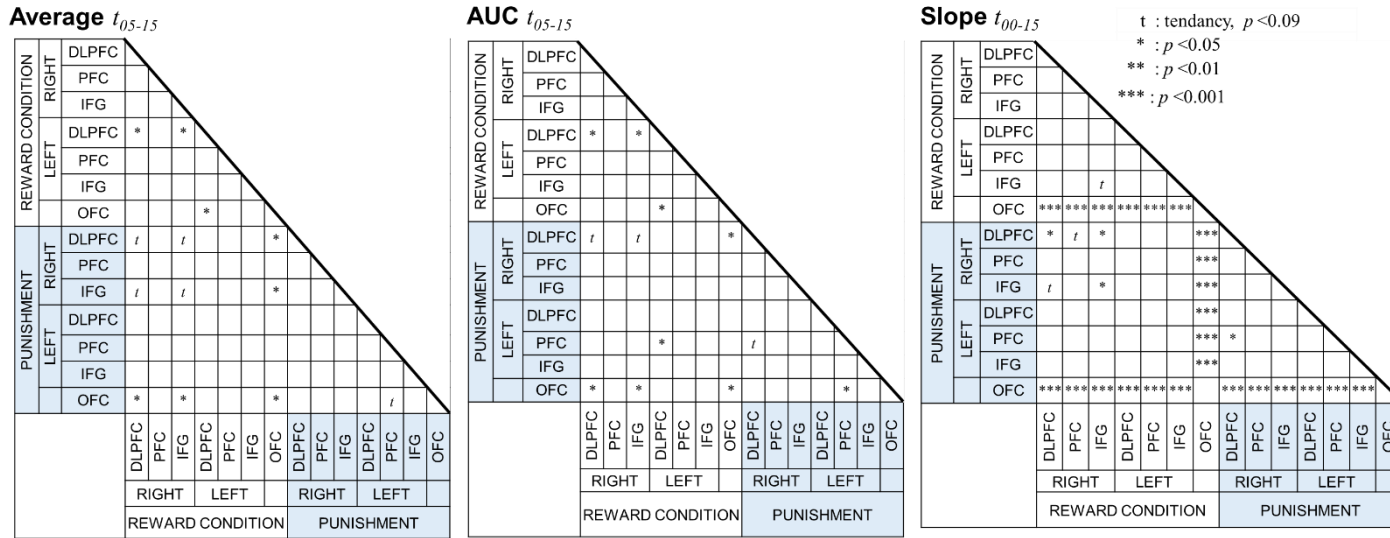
Average $t_{05\text{-}15}$

| | | | | | | | | | | | | | | | |
|---|---|---|---|---|---|---|---|---|---|---|---|---|---|---|---|
| REWARD CONDITION | RIGHT | DLPFC | | | | | | | | | | | | | |
| | | PFC | | | | | | | | | | | | | |
| | | IFG | | | | | | | | | | | | | |
| | LEFT | DLPFC | * | | * | | | | | | | | | | |
| | | PFC | | | | | | | | | | | | | |
| | | IFG | | | | | | | | | | | | | |
| | | OFC | | | | | * | | | | | | | | |
| PUNISHMENT | RIGHT | DLPFC | $t$ | | $t$ | | | | * | | | | | | |
| | | PFC | | | | | | | | | | | | | |
| | | IFG | $t$ | | $t$ | | | | * | | | | | | |
| | LEFT | DLPFC | | | | | | | | | | | | | |
| | | PFC | | | | | | | | | | | | | |
| | | IFG | | | | | | | | | | | | | |
| | | OFC | * | | * | | | | * | | | | $t$ | | |
| | | | DLPFC | PFC | IFG | DLPFC | PFC | IFG | OFC | DLPFC | PFC | IFG | DLPFC | PFC | IFG | OFC |
| | | | RIGHT | | | LEFT | | | | RIGHT | | | LEFT | | | |
| | | | REWARD CONDITION | | | | | | | PUNISHMENT | | | | | | |

AUC $t_{05\text{-}15}$

| | | | | | | | | | | | | | | | |
|---|---|---|---|---|---|---|---|---|---|---|---|---|---|---|---|
| REWARD CONDITION | RIGHT | DLPFC | | | | | | | | | | | | | |
| | | PFC | | | | | | | | | | | | | |
| | | IFG | | | | | | | | | | | | | |
| | LEFT | DLPFC | * | | * | | | | | | | | | | |
| | | PFC | | | | | | | | | | | | | |
| | | IFG | | | | | | | | | | | | | |
| | | OFC | | | | * | | | | | | | | | |
| PUNISHMENT | RIGHT | DLPFC | $t$ | | $t$ | | | | * | | | | | | |
| | | PFC | | | | | | | | | | | | | |
| | | IFG | | | | | | | | | | | | | |
| | LEFT | DLPFC | | | | | | | | | | | | | |
| | | PFC | | | | * | | | | $t$ | | | | | |
| | | IFG | | | | | | | | | | | | | |
| | | OFC | * | | * | | | | * | | | | * | | |
| | | | DLPFC | PFC | IFG | DLPFC | PFC | IFG | OFC | DLPFC | PFC | IFG | DLPFC | PFC | IFG | OFC |
| | | | RIGHT | | | LEFT | | | | RIGHT | | | LEFT | | | |
| | | | REWARD CONDITION | | | | | | | PUNISHMENT | | | | | | |

Slope $t_{00\text{-}15}$

t : tendancy, $p < 0.09$
* : $p < 0.05$
** : $p < 0.01$
*** : $p < 0.001$

| | | | | | | | | | | | | | | | |
|---|---|---|---|---|---|---|---|---|---|---|---|---|---|---|---|
| REWARD CONDITION | RIGHT | DLPFC | | | | | | | | | | | | | |
| | | PFC | | | | | | | | | | | | | |
| | | IFG | | | | | | | | | | | | | |
| | LEFT | DLPFC | | | | | | | | | | | | | |
| | | PFC | | | | | | | | | | | | | |
| | | IFG | | | $t$ | | | | | | | | | | |
| | | OFC | *** | *** | *** | *** | *** | *** | | | | | | | |
| PUNISHMENT | RIGHT | DLPFC | * | $t$ | * | | | | *** | | | | | | |
| | | PFC | | | | | | | *** | | | | | | |
| | | IFG | $t$ | | * | | | | *** | | | | | | |
| | LEFT | DLPFC | | | | | | | *** | | | | | | |
| | | PFC | | | | | | | *** | * | | | | | |
| | | IFG | | | | | | | *** | | | | | | |
| | | OFC | *** | *** | *** | *** | *** | *** | | *** | *** | *** | *** | *** | *** | |
| | | | DLPFC | PFC | IFG | DLPFC | PFC | IFG | OFC | DLPFC | PFC | IFG | DLPFC | PFC | IFG | OFC |
| | | | RIGHT | | | LEFT | | | | RIGHT | | | LEFT | | | |
| | | | REWARD CONDITION | | | | | | | PUNISHMENT | | | | | | |